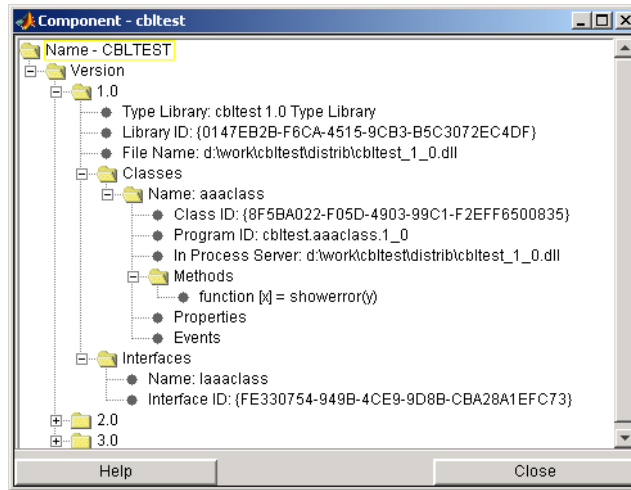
Component - cbltest

Name - CBLTEST
Version
1.0
Type Library: cbltest 1.0 Type Library
Library ID: {0147EB2B-F6CA-4515-9CB3-B5C3072EC4DF}
File Name: d:\work\cbltest\distrib\cbltest_1_0.dll
Classes
Name: aaaclass
Class ID: {8F5BA022-F05D-4903-99C1-F2EFF6500835}
Program ID: cbltest.aaaclass.1_0
In Process Server: d:\work\cbltest\distrib\cbltest_1_0.dll
Methods
function [x] = showerror(y)
Properties
Events
Interfaces
Name: Iaaaclass
Interface ID: {FE330754-949B-4CE9-9D8B-CBA28A1EFC73}
2.0
3.0

Help
Close